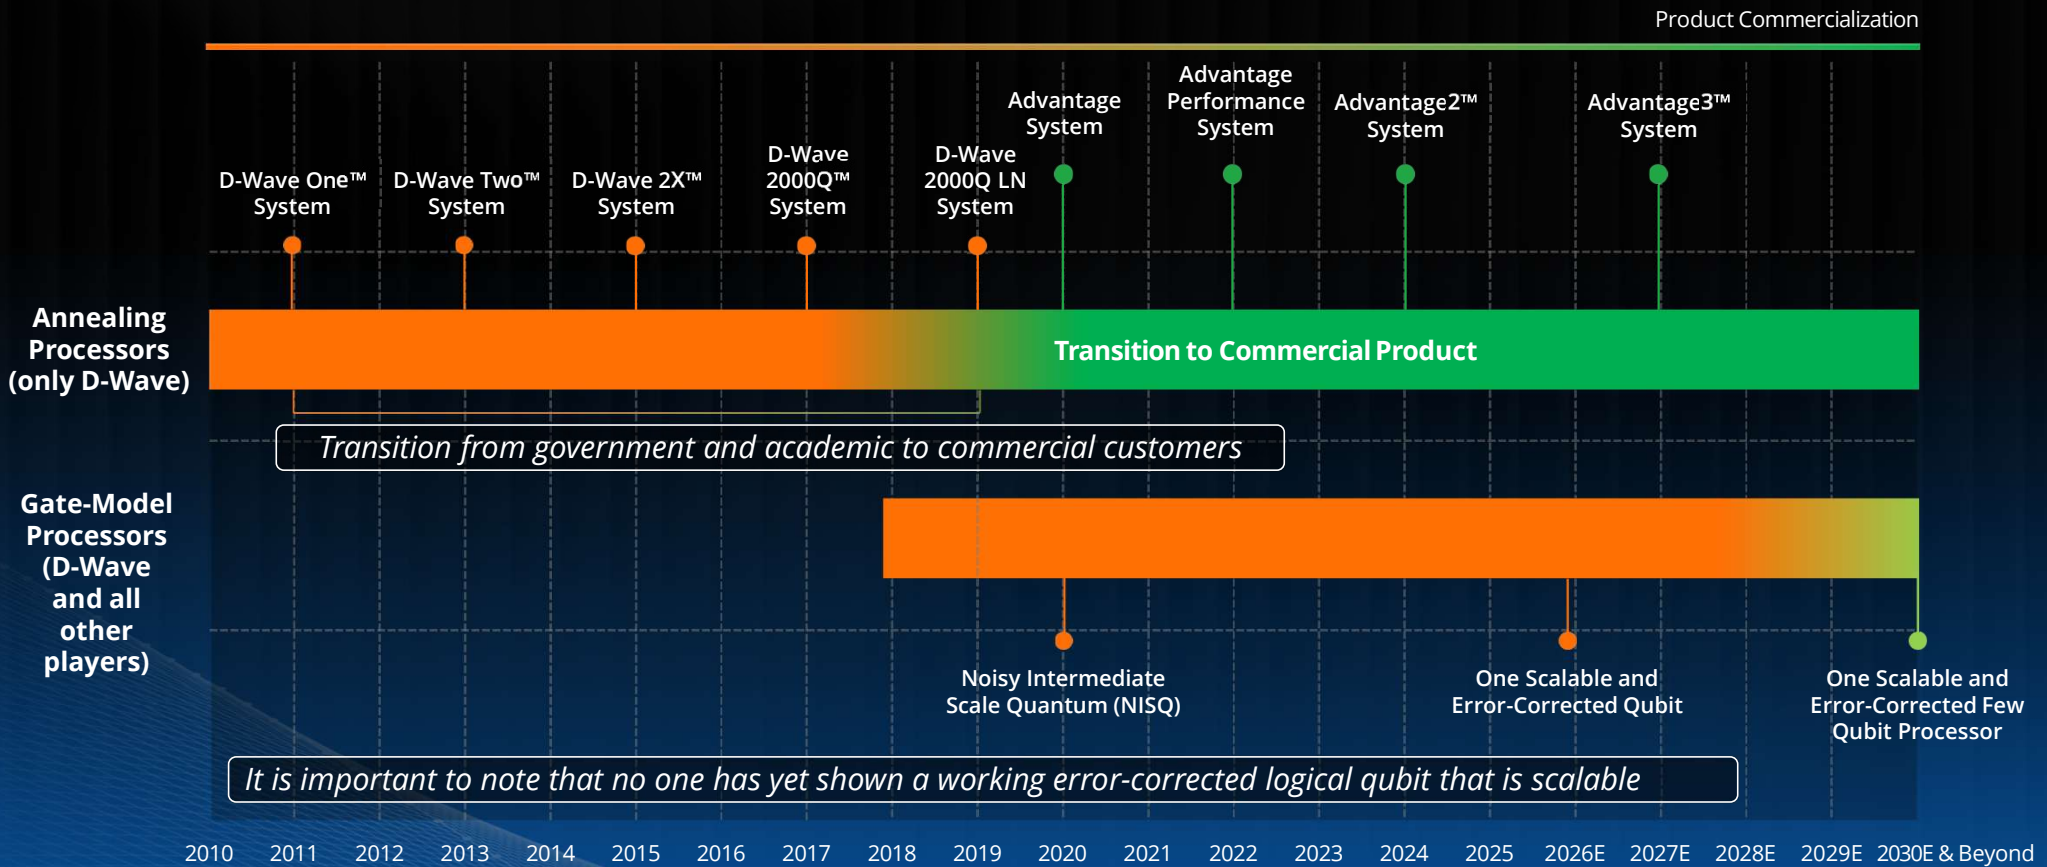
Product Commercialization

D-Wave One™ System

D-Wave Two™ System

D-Wave 2X™ System

D-Wave 2000Q™ System

D-Wave 2000Q LN System

Advantage System

Advantage Performance System

Advantage2™ System

Advantage3™ System

Annealing Processors (only D-Wave)

Transition to Commercial Product

Transition from government and academic to commercial customers

Gate-Model Processors (D-Wave and all other players)

Noisy Intermediate Scale Quantum (NISQ)

One Scalable and Error-Corrected Qubit

One Scalable and Error-Corrected Few Qubit Processor

It is important to note that no one has yet shown a working error-corrected logical qubit that is scalable

2010 2011 2012 2013 2014 2015 2016 2017 2018 2019 2020 2021 2022 2023 2024 2025 2026E 2027E 2028E 2029E 2030E & Beyond